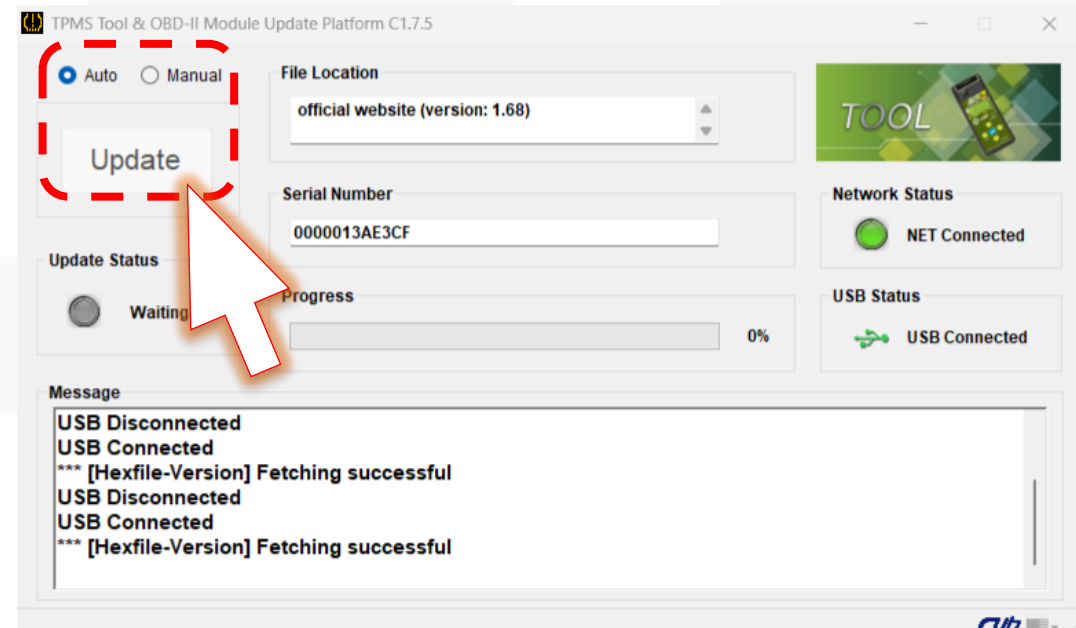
TPMS Tool & OBD-II Module Update Platform C1.7.5

Auto Manual

Update

File Location

official website (version: 1.68)

TOOL

Serial Number

0000013AE3CF

Network Status

NET Connected

Update Status

Waiting

Progress

0%

USB Status

USB Connected

Message

USB Disconnected
USB Connected
*** [Hexfile-Version] Fetching successful
USB Disconnected
USB Connected
*** [Hexfile-Version] Fetching successful